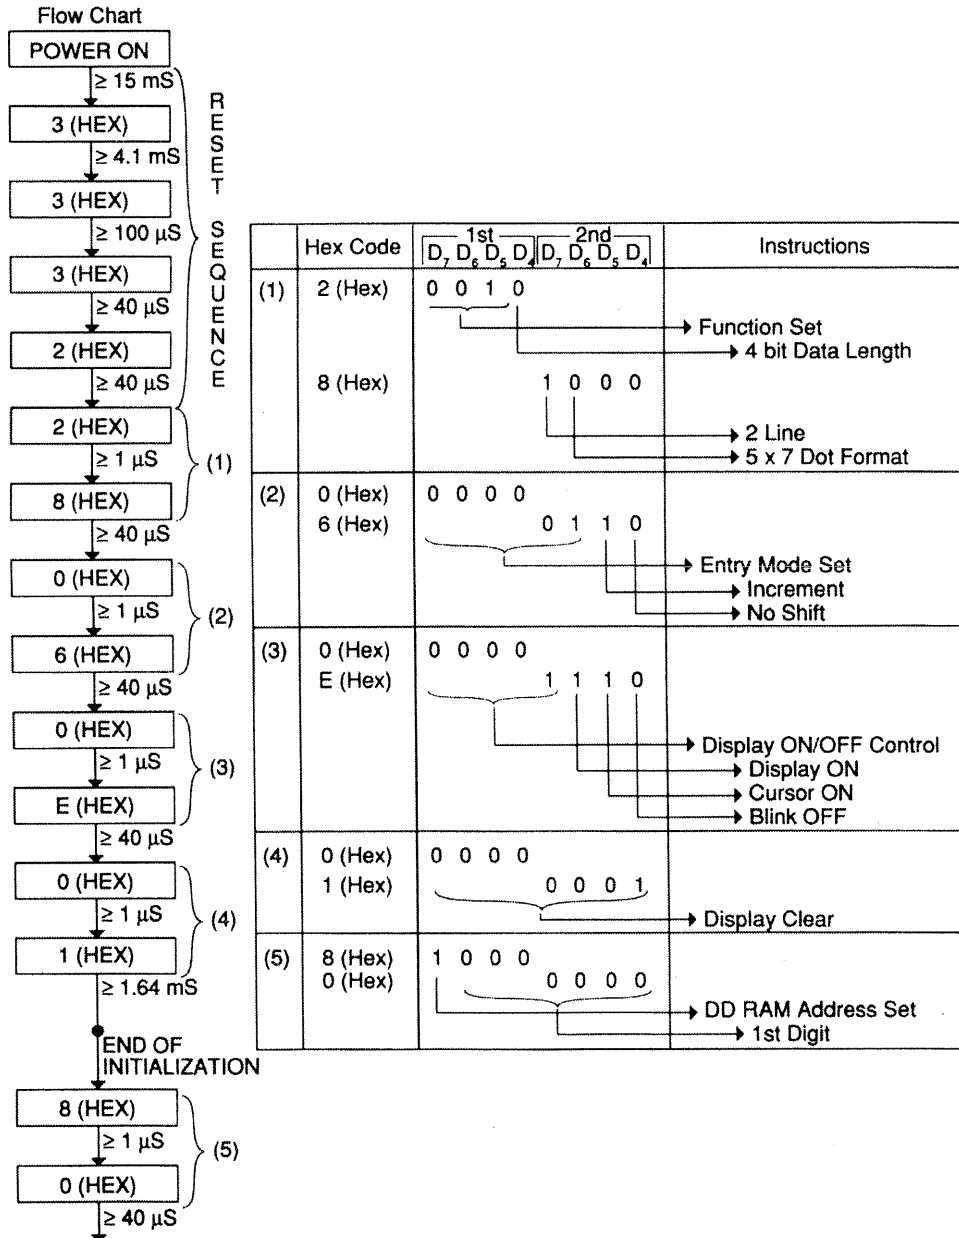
Flow Chart

POWER ON

$\geq$ 15 mS

3 (HEX)

$\geq$ 4.1 mS

3 (HEX)

$\geq$ 100 μS

3 (HEX)

$\geq$ 40 μS

2 (HEX)

$\geq$ 40 μS

RESET SEQUENCE

2 (HEX)

$\geq$ 1 μS

8 (HEX)

(1)

$\geq$ 40 μS

0 (HEX)

$\geq$ 1 μS

6 (HEX)

(2)

$\geq$ 40 μS

0 (HEX)

$\geq$ 1 μS

E (HEX)

(3)

$\geq$ 40 μS

0 (HEX)

$\geq$ 1 μS

1 (HEX)

(4)

$\geq$ 1.64 mS

END OF INITIALIZATION

8 (HEX)

$\geq$ 1 μS

0 (HEX)

(5)

$\geq$ 40 μS

| | Hex Code | 1st $D_7$ $D_6$ $D_5$ $D_4$ | 2nd $D_7$ $D_6$ $D_5$ $D_4$ | Instructions |
|---|---|---|---|---|
| (1) | 2 (Hex) 8 (Hex) | 0 0 1 0 | 1 0 0 0 | Function Set; 4 bit Data Length; 2 Line; 5 x 7 Dot Format |
| (2) | 0 (Hex) 6 (Hex) | 0 0 0 0 | 0 1 1 0 | Entry Mode Set; Increment; No Shift |
| (3) | 0 (Hex) E (Hex) | 0 0 0 0 | 1 1 1 0 | Display ON/OFF Control; Display ON; Cursor ON; Blink OFF |
| (4) | 0 (Hex) 1 (Hex) | 0 0 0 0 | 0 0 0 1 | Display Clear |
| (5) | 8 (Hex) 0 (Hex) | 1 0 0 0 | 0 0 0 0 | DD RAM Address Set; 1st Digit |